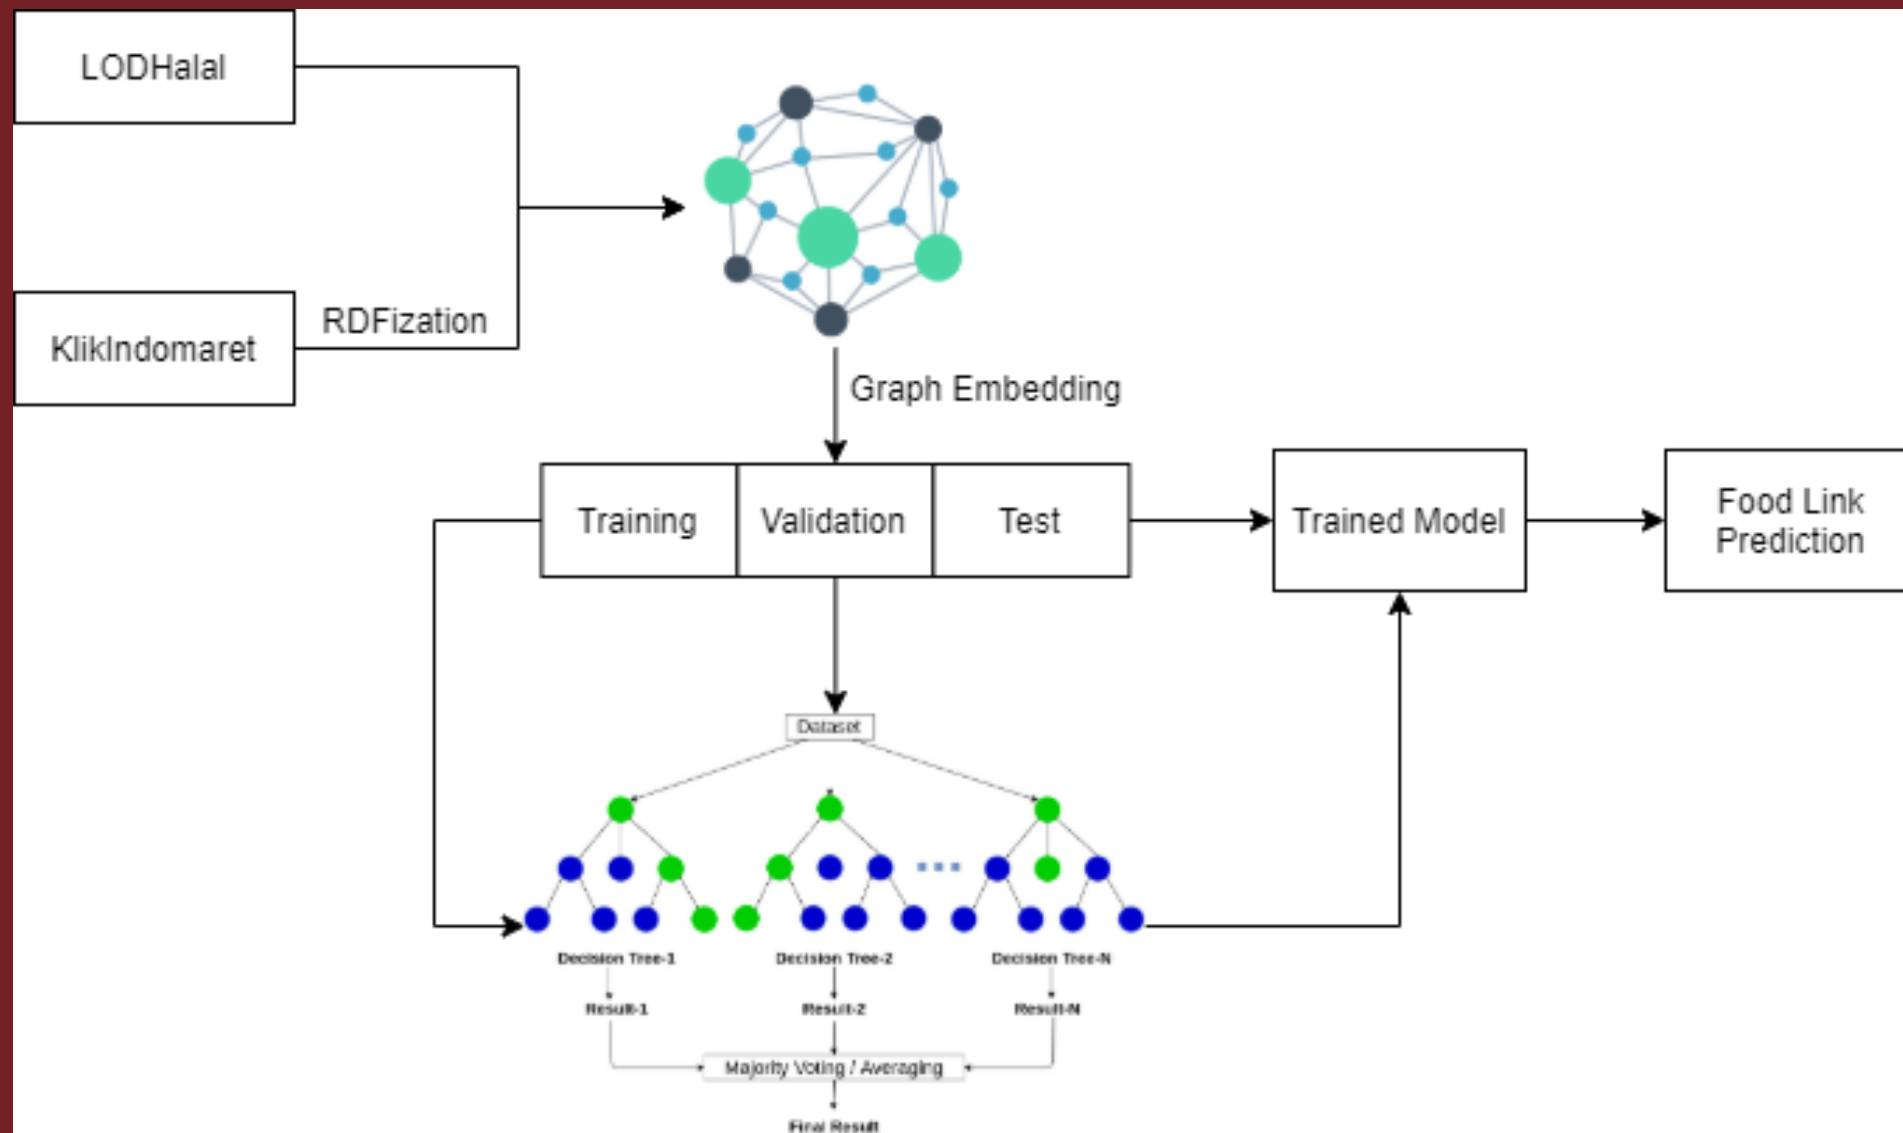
LODHalal

KlikIndomaret

RDFization

Graph Embedding

| Training | Validation | Test |
|---|---|---|

Trained Model

Food Link Prediction

Dataset

Decision Tree-1

Decision Tree-2

Decision Tree-N

Result-1

Result-2

Result-N

Majority Voting / Averaging

Final Result